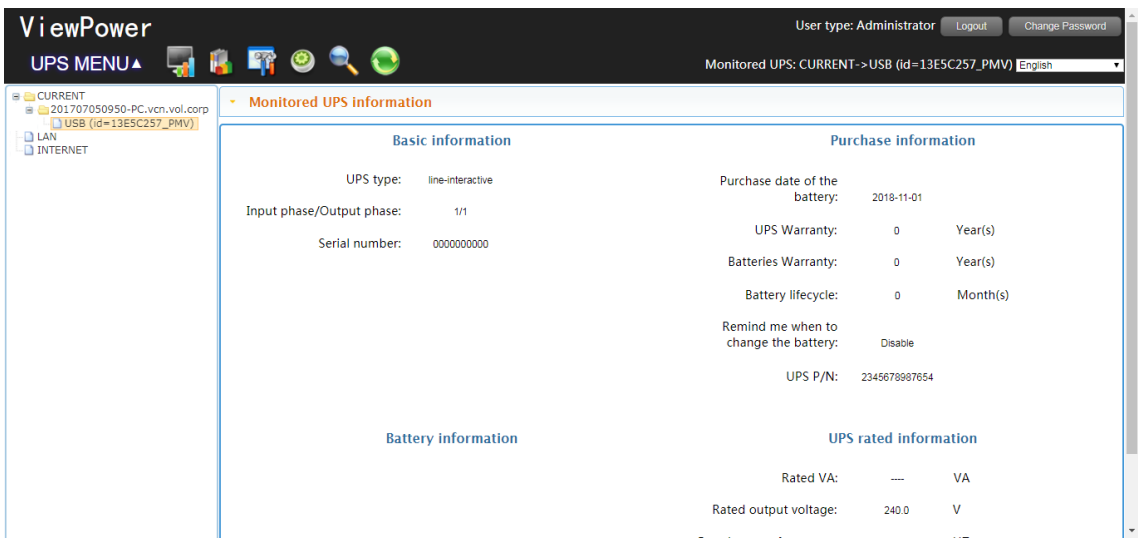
ViewPower

User type: Administrator Logout Change Password

UPS MENU▲

Monitored UPS: CURRENT->USB (id=13E5C257_PMV) English

CURRENT
201707050950-PC.vcn.vol.corp
USB (id=13E5C257_PMV)
LAN
INTERNET

Monitored UPS information

Basic information

UPS type: line-interactive

Input phase/Output phase: 1/1

Serial number: 0000000000

Purchase information

Purchase date of the battery: 2018-11-01

UPS Warranty: 0 Year(s)

Batteries Warranty: 0 Year(s)

Battery lifecycle: 0 Month(s)

Remind me when to change the battery: Disable

UPS P/N: 2345678987654

Battery information

UPS rated information

Rated VA: ---- VA

Rated output voltage: 240.0 V

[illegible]